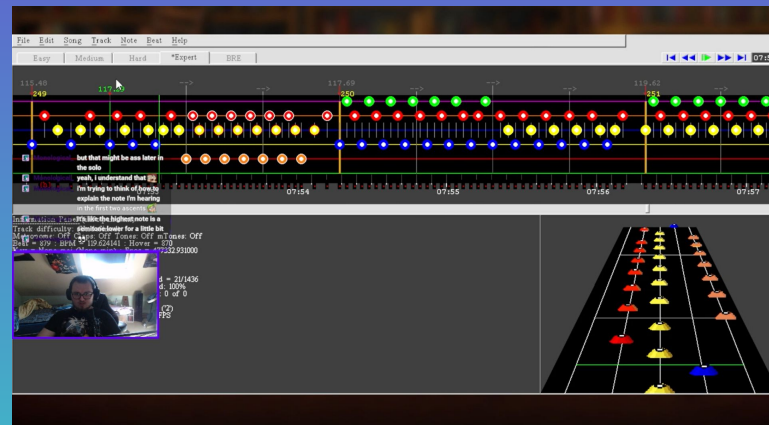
File Edit Song Track Note Beat Help

Easy Medium Hard *Expert BRE

115.40 117.40 117.69 119.42

249 250 251

-->

07:54 07:55 07:56 07:57

but that might be ass later in the solo

yeah, i understand that

i'm trying to think of how to explain the note i'm hearing

in the first two accents

it's like the highest note is a semitone lower for a little bit

Information Panel

Track difficulty:

Metronome: Off Claps: Off Tones: Off mTones: Off

Beat = 879 : BPM = 119.624141 : Hover = 870

d = 21/1436

d: 100%

: 0 of 0

FPS